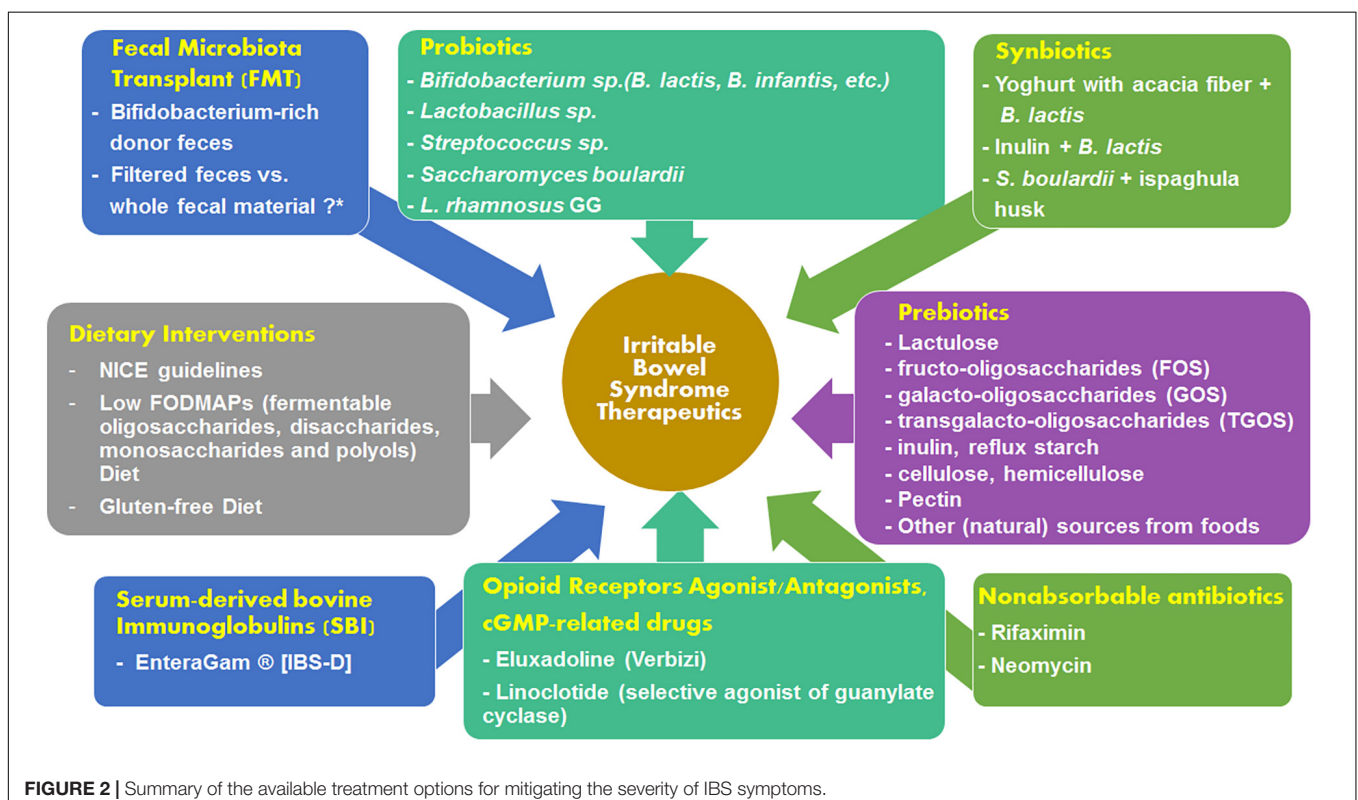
Fecal Microbiota Transplant (FMT)
- Bifidobacterium-rich donor feces
- Filtered feces vs. whole fecal material ?*

Probiotics
- Bifidobacterium sp.(B. lactis, B. infantis, etc.)
- Lactobacillus sp.
- Streptococcus sp.
- Saccharomyces boulardii
- L. rhamnosus GG

Synbiotics
- Yoghurt with acacia fiber + B. lactis
- Inulin + B. lactis
- S. boulardii + ispaghula husk

Dietary Interventions
- NICE guidelines
- Low FODMAPs (fermentable oligosaccharides, disaccharides, monosaccharides and polyols) Diet
- Gluten-free Diet

Irritable Bowel Syndrome Therapeutics

Prebiotics
- Lactulose
- fructo-oligosaccharides (FOS)
- galacto-oligosaccharides (GOS)
- transgalacto-oligosaccharides (TGOS)
- inulin, reflux starch
- cellulose, hemicellulose
- Pectin
- Other (natural) sources from foods

Serum-derived bovine Immunoglobulins (SBI)
- EnteraGam ® [IBS-D]

Opioid Receptors Agonist/Antagonists, cGMP-related drugs
- Eluxadoline (Verbizi)
- Linoclotide (selective agonist of guanylate cyclase)

Nonabsorbable antibiotics
- Rifaximin
- Neomycin

FIGURE 2 | Summary of the available treatment options for mitigating the severity of IBS symptoms.